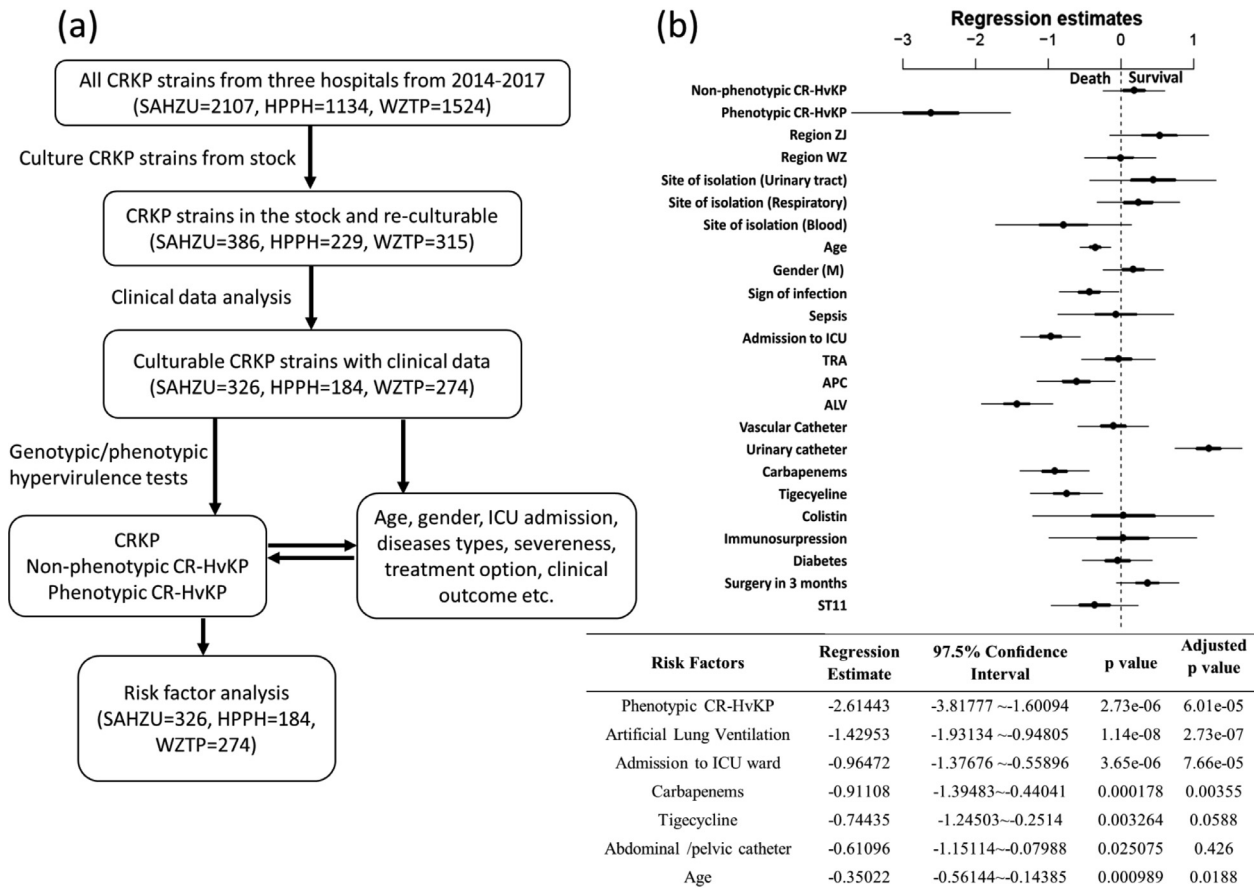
(a)

All CRKP strains from three hospitals from 2014-2017 (SAHZU=2107, HPPH=1134, WZTP=1524)

Culture CRKP strains from stock

CRKP strains in the stock and re-culturable (SAHZU=386, HPPH=229, WZTP=315)

Clinical data analysis

Culturable CRKP strains with clinical data (SAHZU=326, HPPH=184, WZTP=274)

Genotypic/phenotypic hypervirulence tests

CRKP
Non-phenotypic CR-HvKP
Phenotypic CR-HvKP

Age, gender, ICU admission, diseases types, severeness, treatment option, clinical outcome etc.

Risk factor analysis (SAHZU=326, HPPH=184, WZTP=274)

(b)

Regression estimates

-3 -2 -1 0 1

Death Survival

Non-phenotypic CR-HvKP
Phenotypic CR-HvKP
Region ZJ
Region WZ
Site of isolation (Urinary tract)
Site of isolation (Respiratory)
Site of isolation (Blood)
Age
Gender (M)
Sign of infection
Sepsis
Admission to ICU
TRA
APC
ALV
Vascular Catheter
Urinary catheter
Carbapenems
Tigecyeline
Colistin
Immunosurpression
Diabetes
Surgery in 3 months
ST11

| Risk Factors | Regression Estimate | 97.5% Confidence Interval | p value | Adjusted p value |
|---|---|---|---|---|
| Phenotypic CR-HvKP | -2.61443 | -3.81777 ~-1.60094 | 2.73e-06 | 6.01e-05 |
| Artificial Lung Ventilation | -1.42953 | -1.93134 ~-0.94805 | 1.14e-08 | 2.73e-07 |
| Admission to ICU ward | -0.96472 | -1.37676 ~-0.55896 | 3.65e-06 | 7.66e-05 |
| Carbapenems | -0.91108 | -1.39483~-0.44041 | 0.000178 | 0.00355 |
| Tigecycline | -0.74435 | -1.24503~-0.2514 | 0.003264 | 0.0588 |
| Abdominal /pelvic catheter | -0.61096 | -1.15114~-0.07988 | 0.025075 | 0.426 |
| Age | -0.35022 | -0.56144~-0.14385 | 0.000989 | 0.0188 |